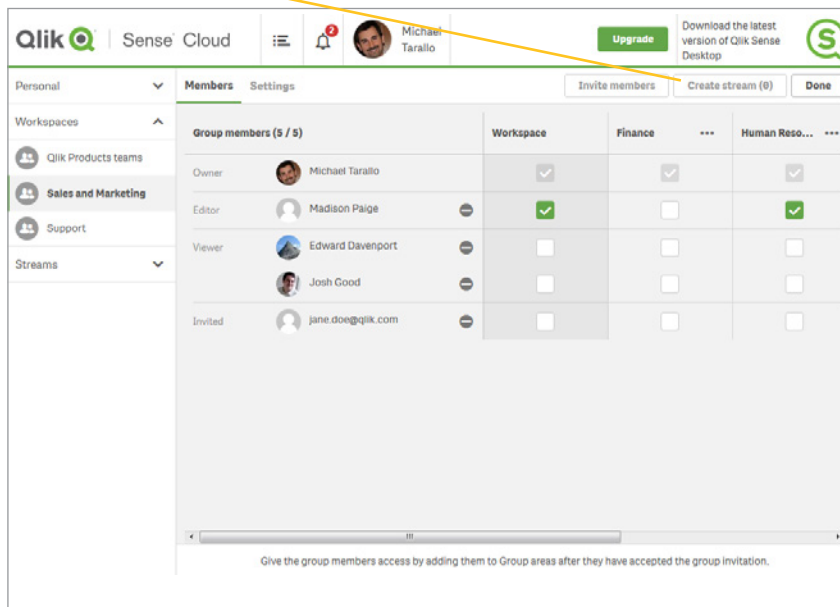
Qlik Sense Cloud

2

Michael Tarallo

Upgrade

Download the latest version of Qlik Sense Desktop

Personal

Workspaces

Qlik Products teams

Sales and Marketing

Support

Streams

Members Settings

Invite members

Create stream (0)

Done

| Group members (5 / 5) | | Workspace | Finance ••• | Human Reso... ••• |
|---|---|---|---|---|
| Owner | Michael Tarallo | ✓ | ✓ | ✓ |
| Editor | Madison Paige | ✓ | | ✓ |
| Viewer | Edward Davenport | | | |
| | Josh Good | | | |
| Invited | jane.doe@qlik.com | | | |

Give the group members access by adding them to Group areas after they have accepted the group invitation.